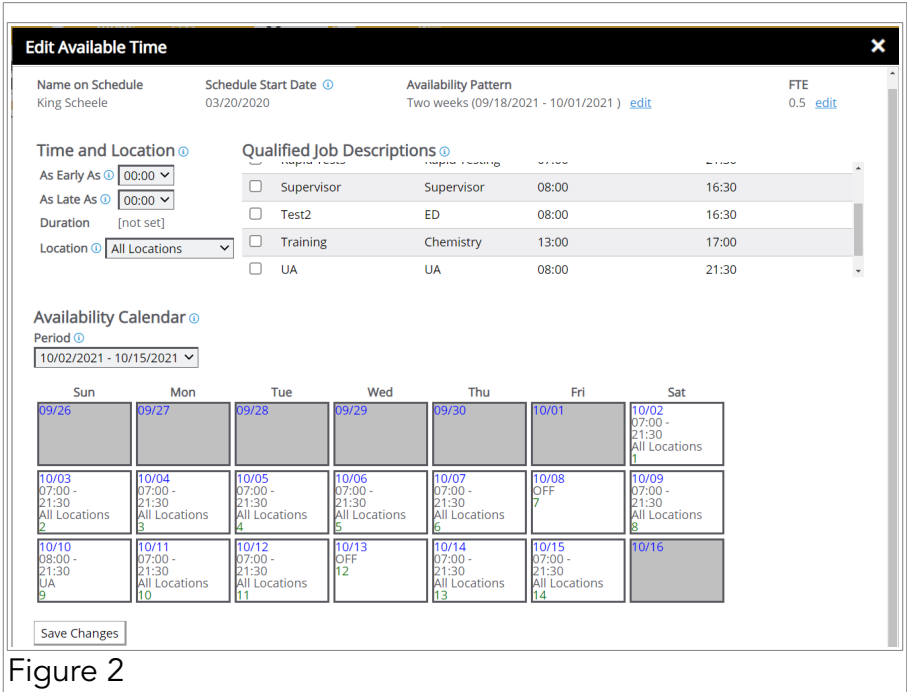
Edit Available Time ✕

Name on Schedule
King Scheele

Schedule Start Date ⓘ
03/20/2020

Availability Pattern
Two weeks (09/18/2021 - 10/01/2021 ) edit

FTE
0.5 edit

Time and Location ⓘ
As Early As ⓘ 00:00
As Late As ⓘ 00:00
Duration [not set]
Location ⓘ All Locations

Qualified Job Descriptions ⓘ

| | | | | |
|---|---|---|---|---|
| ☐ | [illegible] | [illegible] | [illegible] | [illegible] |
| ☐ | Supervisor | Supervisor | 08:00 | 16:30 |
| ☐ | Test2 | ED | 08:00 | 16:30 |
| ☐ | Training | Chemistry | 13:00 | 17:00 |
| ☐ | UA | UA | 08:00 | 21:30 |

Availability Calendar ⓘ
Period ⓘ
10/02/2021 - 10/15/2021

| Sun | Mon | Tue | Wed | Thu | Fri | Sat |
|---|---|---|---|---|---|---|
| 09/26 | 09/27 | 09/28 | 09/29 | 09/30 | 10/01 | 10/02 07:00 - 21:30 All Locations 1 |
| 10/03 07:00 - 21:30 All Locations 2 | 10/04 07:00 - 21:30 All Locations 3 | 10/05 07:00 - 21:30 All Locations 4 | 10/06 07:00 - 21:30 All Locations 5 | 10/07 07:00 - 21:30 All Locations 6 | 10/08 OFF 7 | 10/09 07:00 - 21:30 All Locations 8 |
| 10/10 08:00 - 21:30 UA 9 | 10/11 07:00 - 21:30 All Locations 10 | 10/12 07:00 - 21:30 All Locations 11 | 10/13 OFF 12 | 10/14 07:00 - 21:30 All Locations 13 | 10/15 07:00 - 21:30 All Locations 14 | 10/16 |

Save Changes

Figure 2